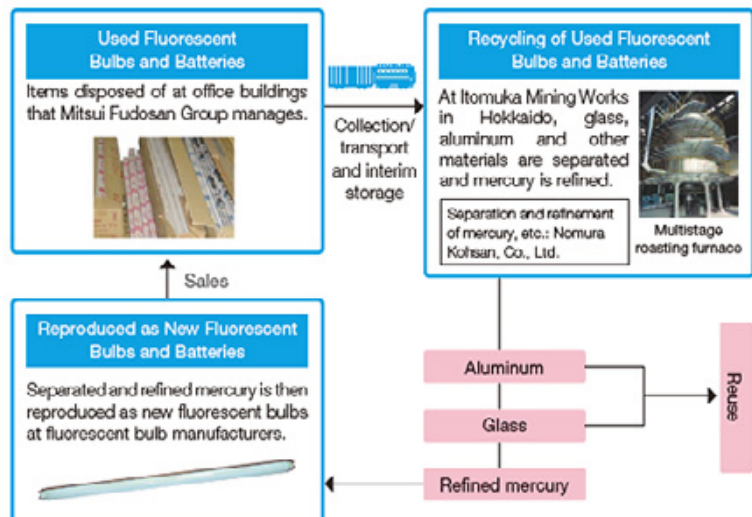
Used Fluorescent Bulbs and Batteries

Items disposed of at office buildings that Mitsui Fudosan Group manages.

Collection/ transport and interim storage

Recycling of Used Fluorescent Bulbs and Batteries

At Itomuka Mining Works in Hokkaido, glass, aluminum and other materials are separated and mercury is refined.

Separation and refinement of mercury, etc.: Nomura Kohsan, Co., Ltd.

Multistage roasting furnace

Sales

Reproduced as New Fluorescent Bulbs and Batteries

Separated and refined mercury is then reproduced as new fluorescent bulbs at fluorescent bulb manufacturers.

Aluminum

Glass

Refined mercury

Reuse